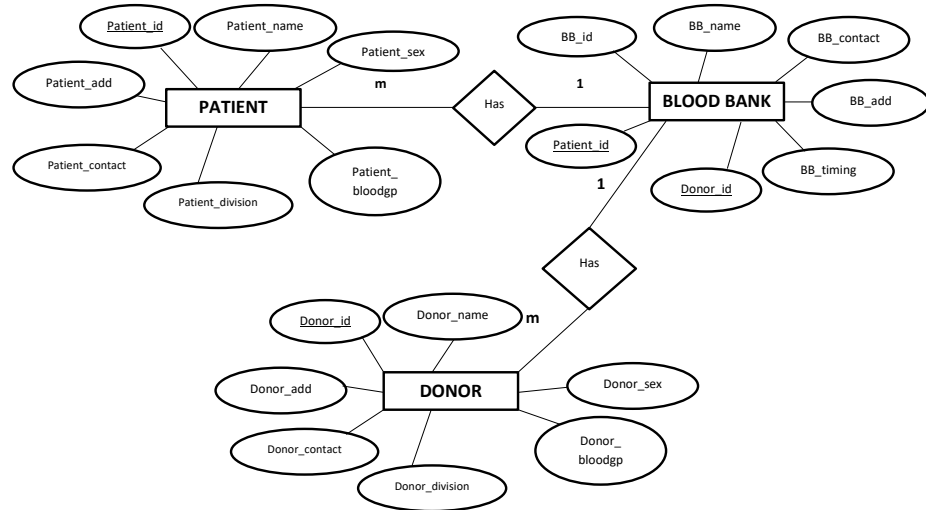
Patient_id

Patient_name

Patient_sex

Patient_add

PATIENT

m

Has

1

BB_id

BB_name

BB_contact

BLOOD BANK

BB_add

Patient_contact

Patient_division

Patient_ bloodgp

Patient_id

Donor_id

BB_timing

1

Has

m

Donor_id

Donor_name

Donor_add

DONOR

Donor_sex

Donor_contact

Donor_division

Donor_ bloodgp